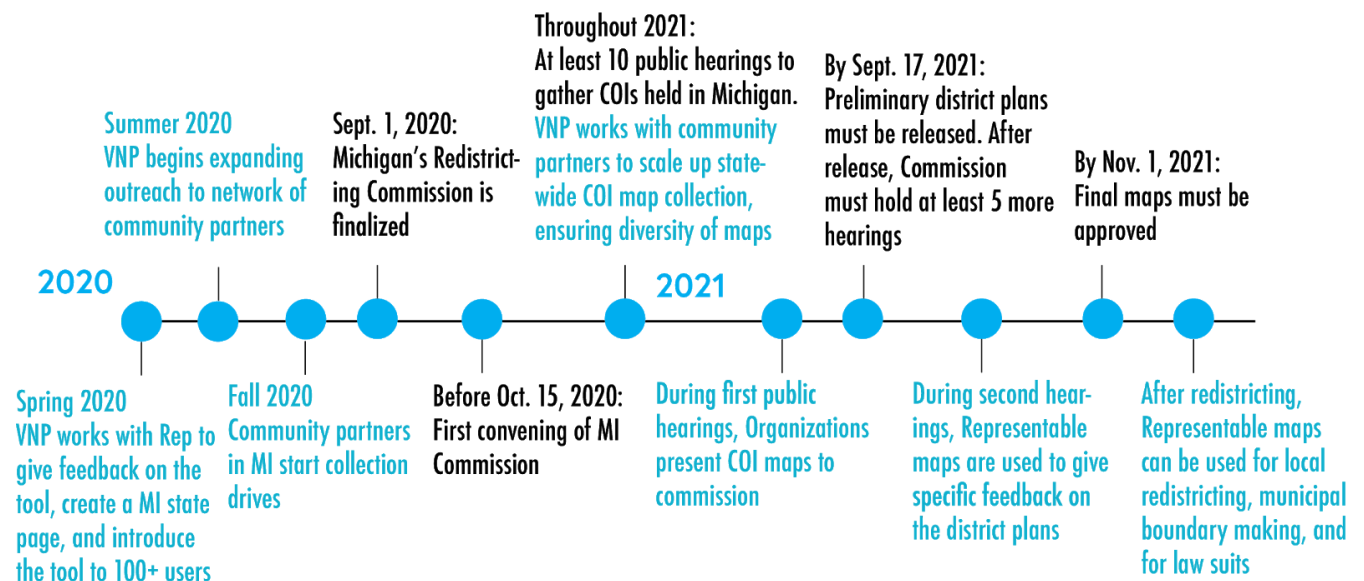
2020

Summer 2020
VNP begins expanding outreach to network of community partners

Sept. 1, 2020:
Michigan's Redistricting Commission is finalized

Throughout 2021:
At least 10 public hearings to gather COIs held in Michigan.
VNP works with community partners to scale up statewide COI map collection, ensuring diversity of maps

2021

By Sept. 17, 2021:
Preliminary district plans must be released. After release, Commission must hold at least 5 more hearings

By Nov. 1, 2021:
Final maps must be approved

Spring 2020
VNP works with Rep to give feedback on the tool, create a MI state page, and introduce the tool to 100+ users

Fall 2020
Community partners in MI start collection drives

Before Oct. 15, 2020:
First convening of MI Commission

During first public hearings, Organizations present COI maps to commission

During second hearings, Representable maps are used to give specific feedback on the district plans

After redistricting, Representable maps can be used for local redistricting, municipal boundary making, and for law suits